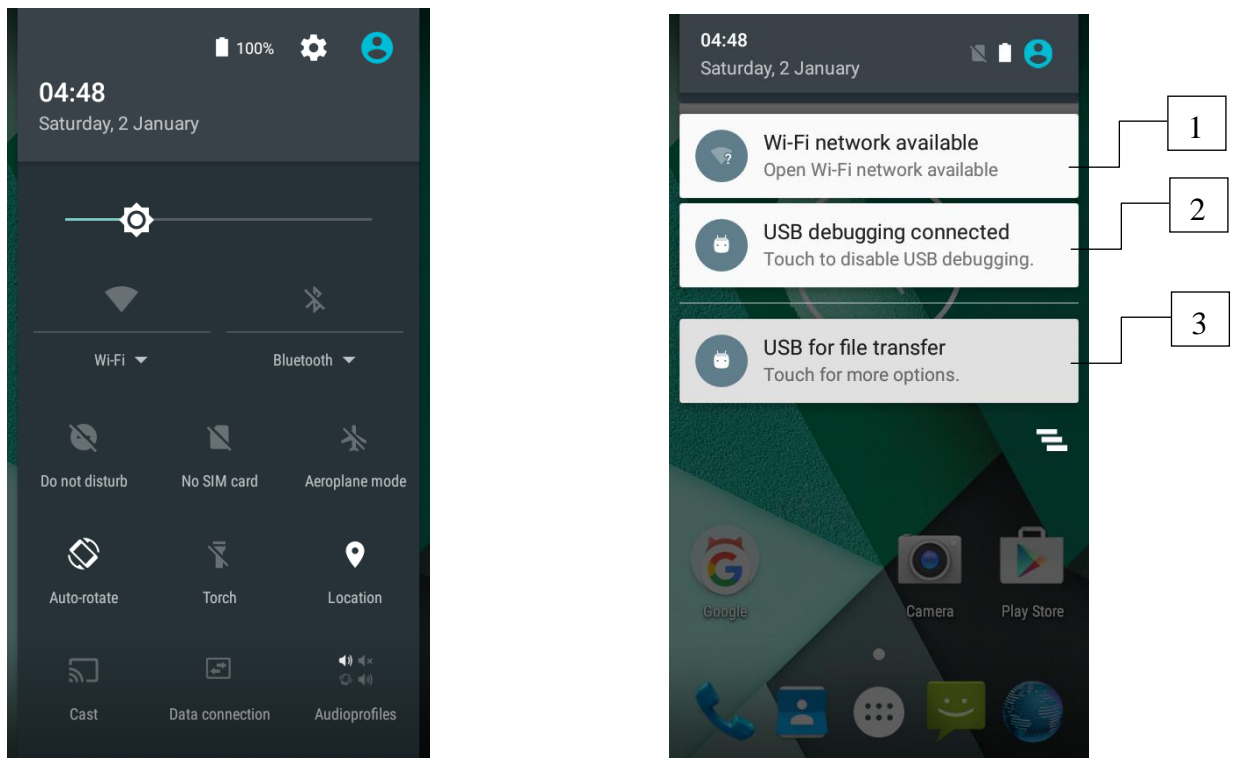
100%

04:48
Saturday, 2 January

Wi-Fi

Bluetooth

Do not disturb

No SIM card

Aeroplane mode

Auto-rotate

Torch

Location

Cast

Data connection

Audioprofiles

04:48
Saturday, 2 January

Wi-Fi network available
Open Wi-Fi network available

1

USB debugging connected
Touch to disable USB debugging.

2

USB for file transfer
Touch for more options.

3

Google

Camera

Play Store